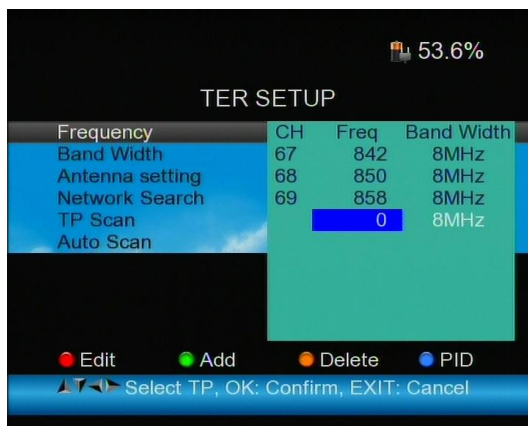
53.6%

TER SETUP

Frequency
Band Width
Antenna setting
Network Search
TP Scan
Auto Scan

| CH | Freq | Band Width |
|---|---|---|
| 67 | 842 | 8MHz |
| 68 | 850 | 8MHz |
| 69 | 858 | 8MHz |
| | 0 | 8MHz |

Edit Add Delete PID

Select TP, OK: Confirm, EXIT: Cancel